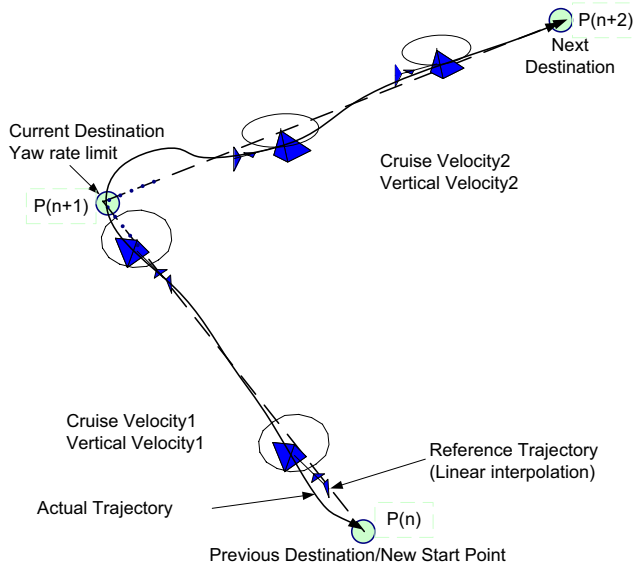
P(n+2)
Next Destination

Current Destination
Yaw rate limit

Cruise Velocity2
Vertical Velocity2

P(n+1)

Cruise Velocity1
Vertical Velocity1

Reference Trajectory
(Linear interpolation)

Actual Trajectory

P(n)
Previous Destination/New Start Point